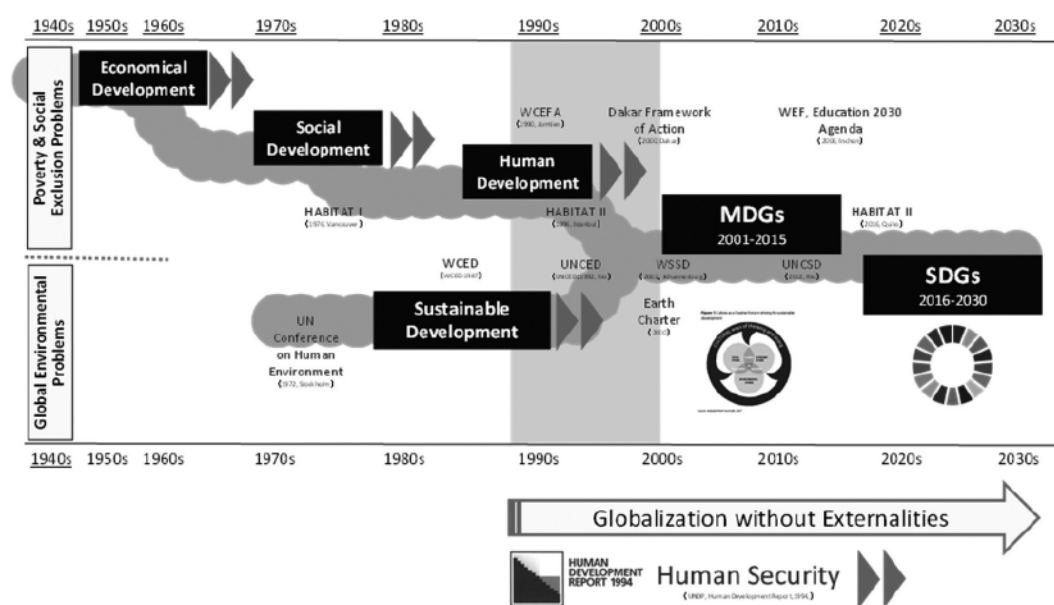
1940s 1950s 1960s 1970s 1980s 1990s 2000s 2010s 2020s 2030s

Poverty & Social Exclusion Problems

Economical Development

Social Development

Human Development

WCEFA
(1990, Jomtien)

Dakar Framework of Action
(2000 Dakar)

WEF, Education 2030 Agenda
(2015, Incheon)

HABITAT I
(1976, Vancouver)

HABITAT II
(1996, Istanbul)

MDGs
2001-2015

HABITAT III
(2016, Quito)

Global Environmental Problems

WCED
(WCED 1987)

UNCED
(UNCED 1992, Rio)

WSSD
(2002, Johannesburg)

UNCSD
(2012, Rio)

SDGs
2016-2030

UN Conference on Human Environment
(1972, Stockholm)

Sustainable Development

Earth Charter
(2000)

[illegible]

1940s 1950s 1960s 1970s 1980s 1990s 2000s 2010s 2020s 2030s

Globalization without Externalities

HUMAN DEVELOPMENT REPORT 1994

Human Security
(UNDP, Human Development Report 1994)